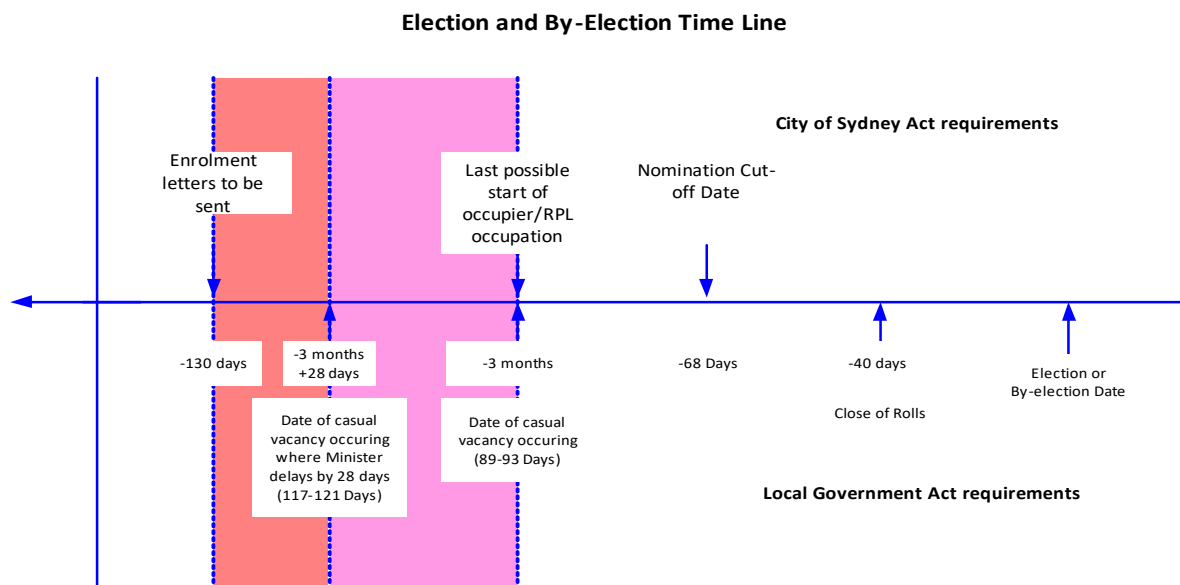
Election and By-Election Time Line

City of Sydney Act requirements

Enrolment letters to be sent

Last possible start of occupier/RPL occupation

Nomination Cut-off Date

-130 days

-3 months +28 days

-3 months

-68 Days

-40 days

Election or By-election Date

Close of Rolls

Date of casual vacancy occuring where Minister delays by 28 days (117-121 Days)

Date of casual vacancy occuring (89-93 Days)

Local Government Act requirements